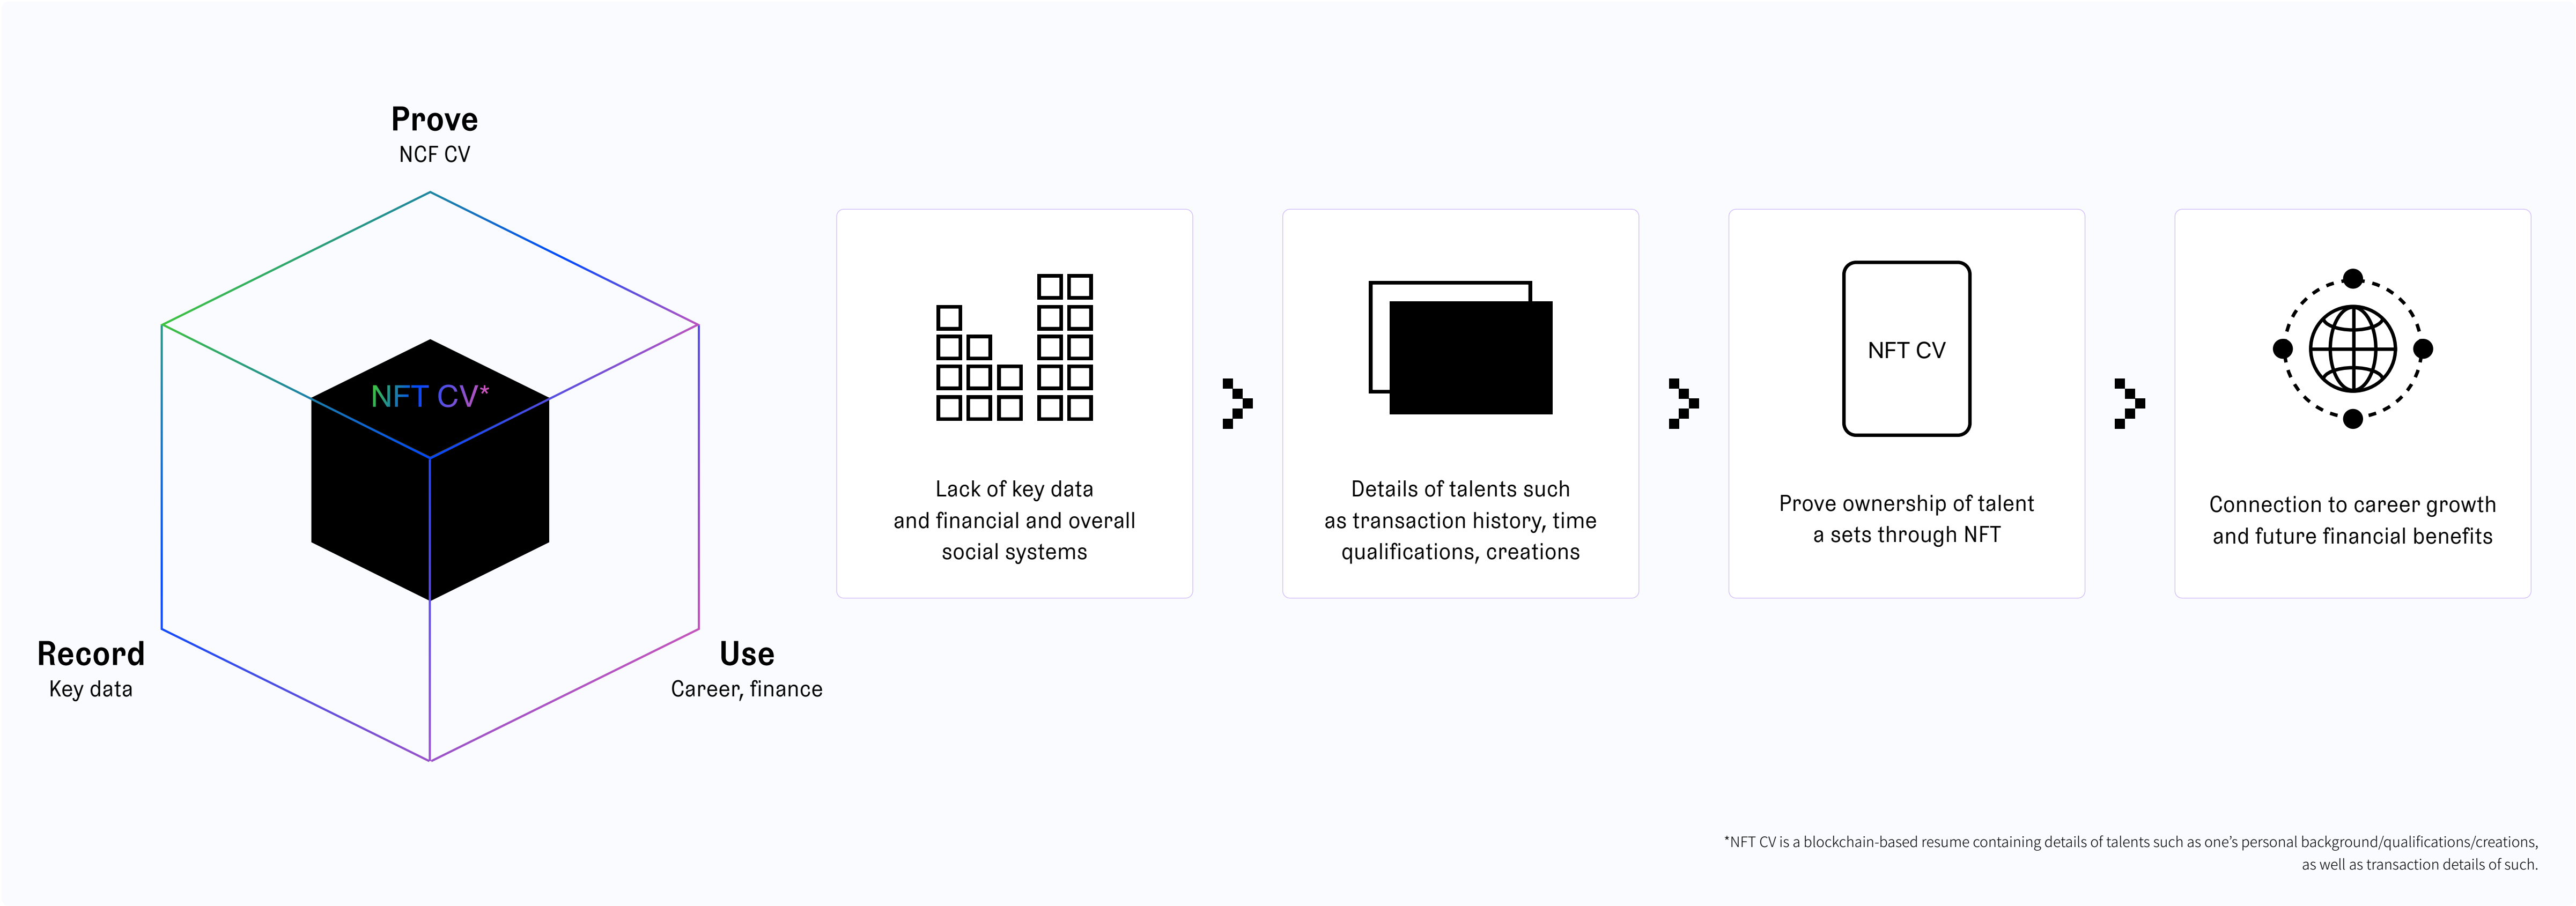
Prove
NCF CV

NFT CV*

Record
Key data

Use
Career, finance

Lack of key data and financial and overall social systems

Details of talents such as transaction history, time qualifications, creations

NFT CV

Prove ownership of talent a sets through NFT

Connection to career growth and future financial benefits

*NFT CV is a blockchain-based resume containing details of talents such as one's personal background/qualifications/creations, as well as transaction details of such.